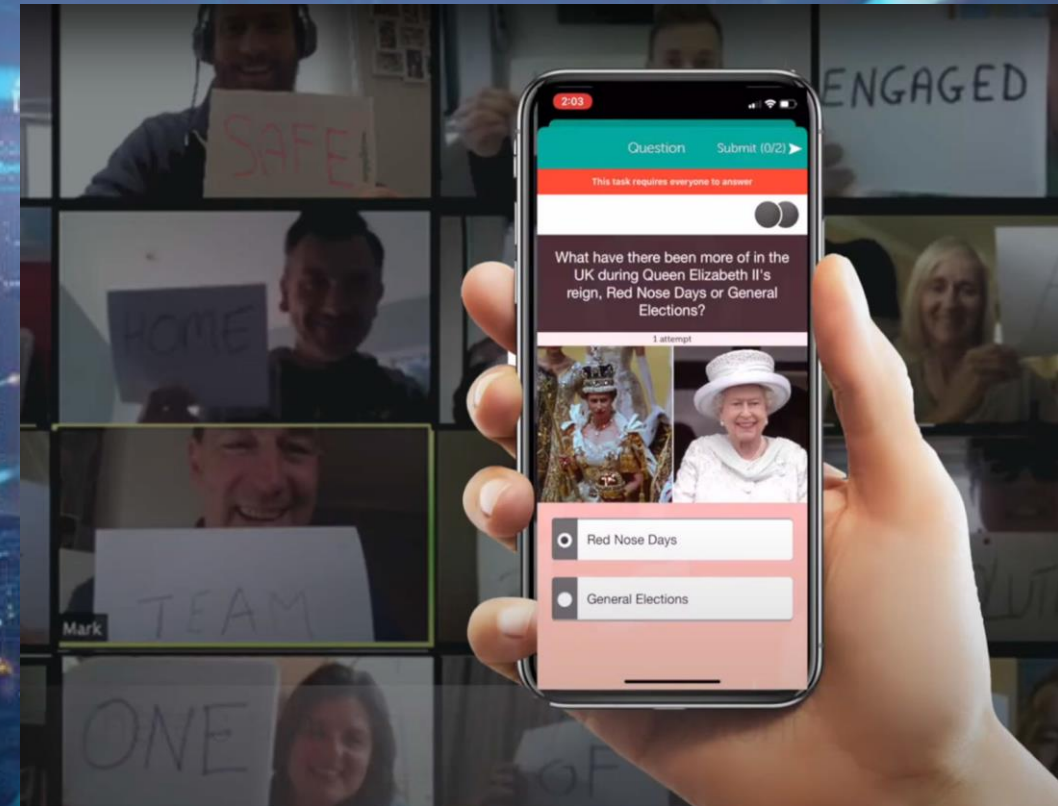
SAFE

ENGAGED

HOME

Mark

TEAM

ONE

OF

2:03

Question

Submit (0/2)

This task requires everyone to answer

What have there been more of in the UK during Queen Elizabeth II's reign, Red Nose Days or General Elections?

1 attempt

Red Nose Days

General Elections